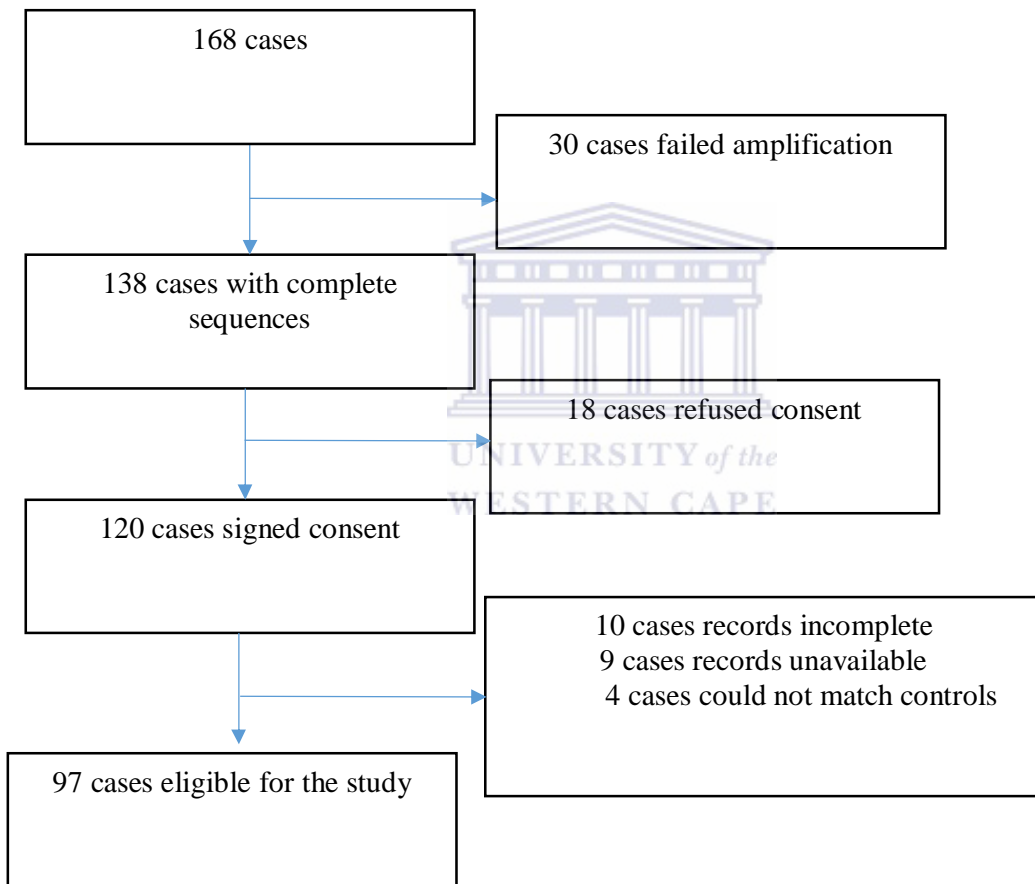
168 cases

30 cases failed amplification

138 cases with complete sequences

18 cases refused consent

UNIVERSITY of the
WESTERN CAPE

120 cases signed consent

10 cases records incomplete
9 cases records unavailable
4 cases could not match controls

97 cases eligible for the study